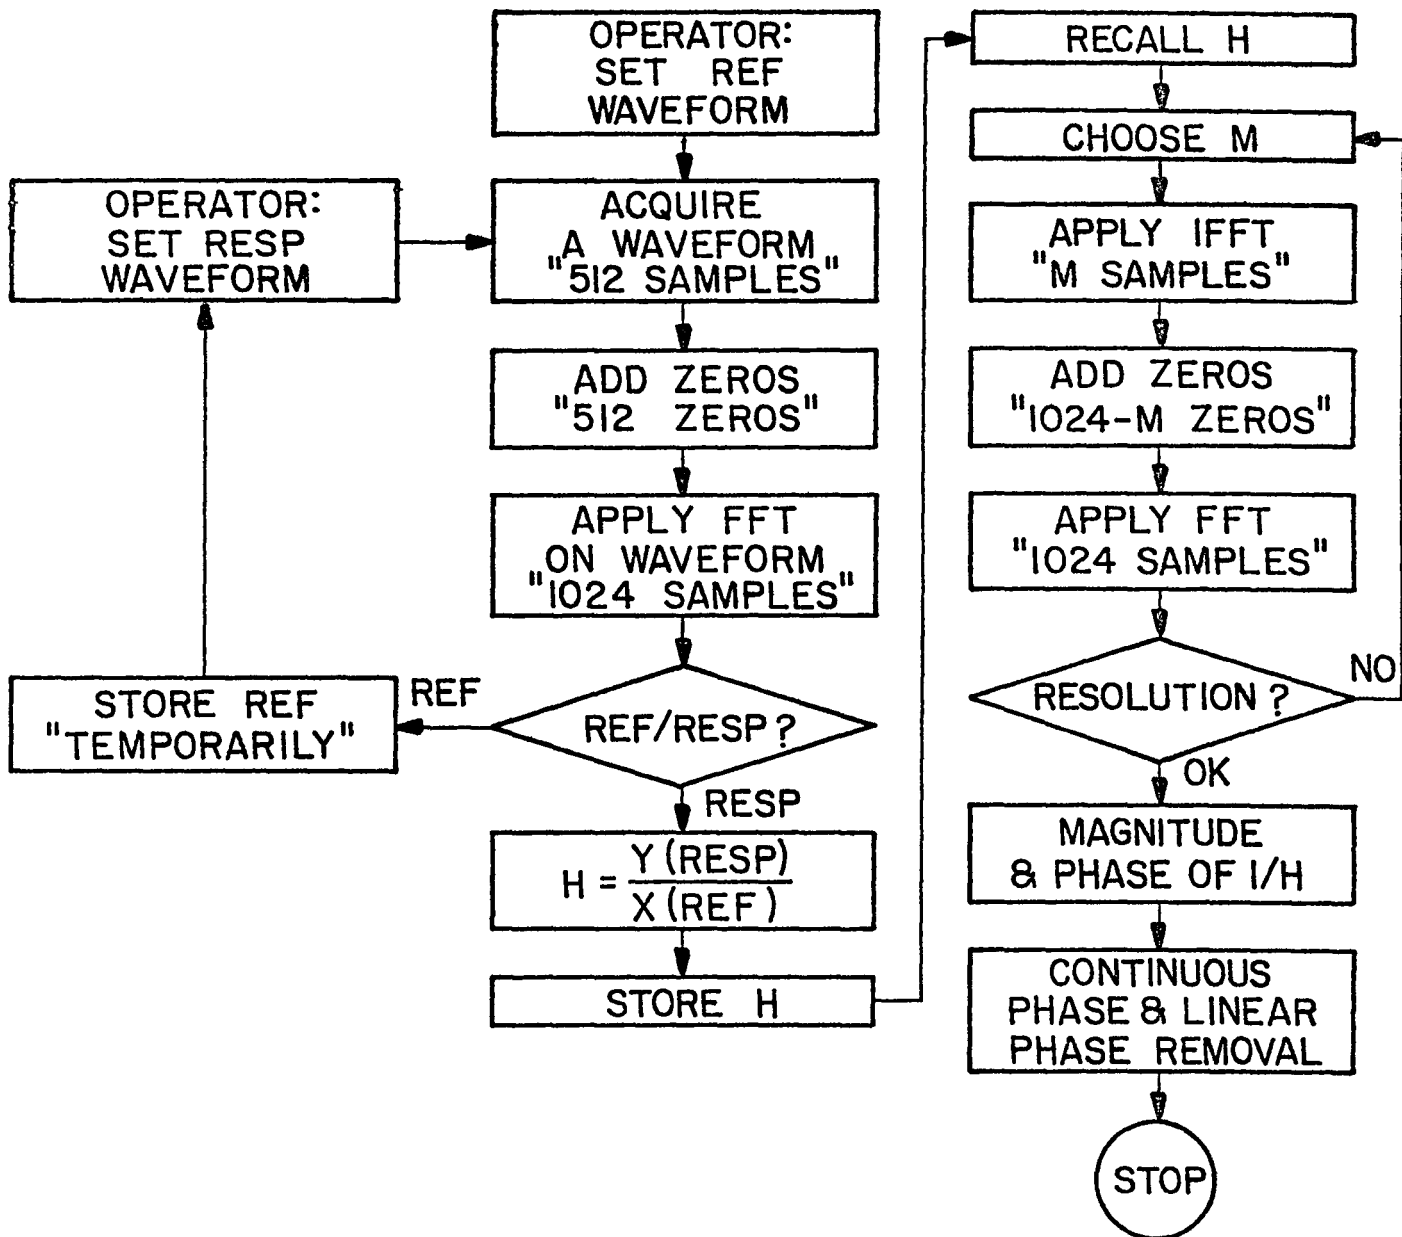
OPERATOR: SET REF WAVEFORM

ACQUIRE A WAVEFORM "512 SAMPLES"

OPERATOR: SET RESP WAVEFORM

ADD ZEROS "512 ZEROS"

APPLY FFT ON WAVEFORM "1024 SAMPLES"

REF/RESP?

REF

STORE REF "TEMPORARILY"

RESP

$H = \frac{Y(RESP)}{X(REF)}$

STORE H

RECALL H

CHOOSE M

APPLY IFFT "M SAMPLES"

ADD ZEROS "1024-M ZEROS"

APPLY FFT "1024 SAMPLES"

RESOLUTION?

NO

OK

MAGNITUDE & PHASE OF 1/H

CONTINUOUS PHASE & LINEAR PHASE REMOVAL

STOP